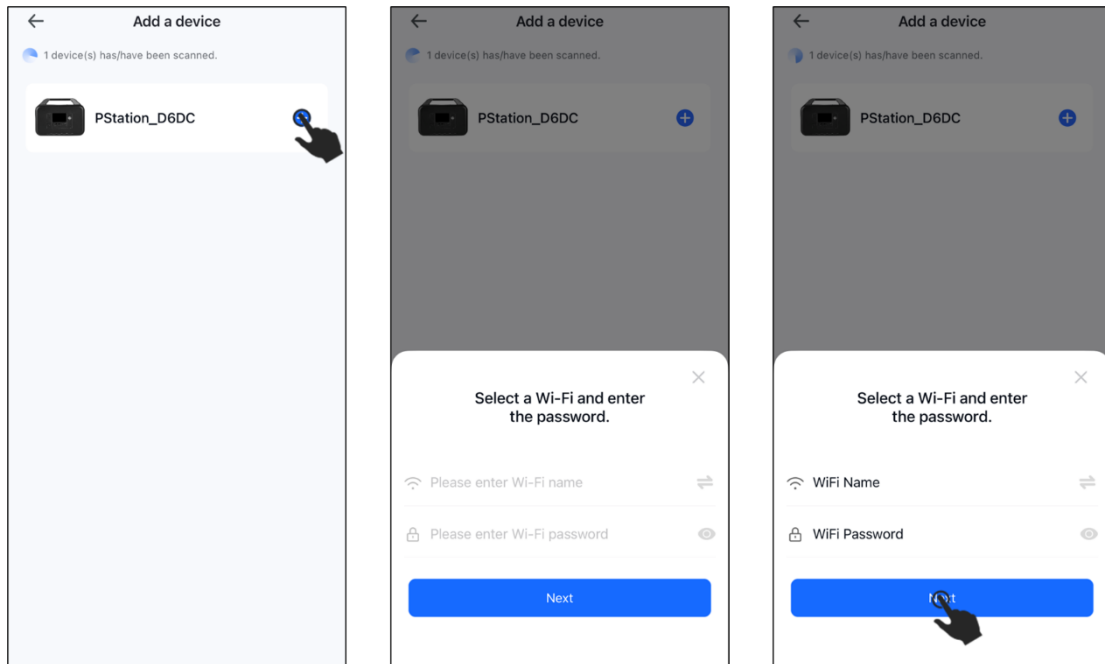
Add a device

1 device(s) has/have been scanned.

PStation_D6DC

Add a device

1 device(s) has/have been scanned.

PStation_D6DC

Select a Wi-Fi and enter the password.

Please enter Wi-Fi name

Please enter Wi-Fi password

Next

Add a device

1 device(s) has/have been scanned.

PStation_D6DC

Select a Wi-Fi and enter the password.

WiFi Name

WiFi Password

N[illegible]t